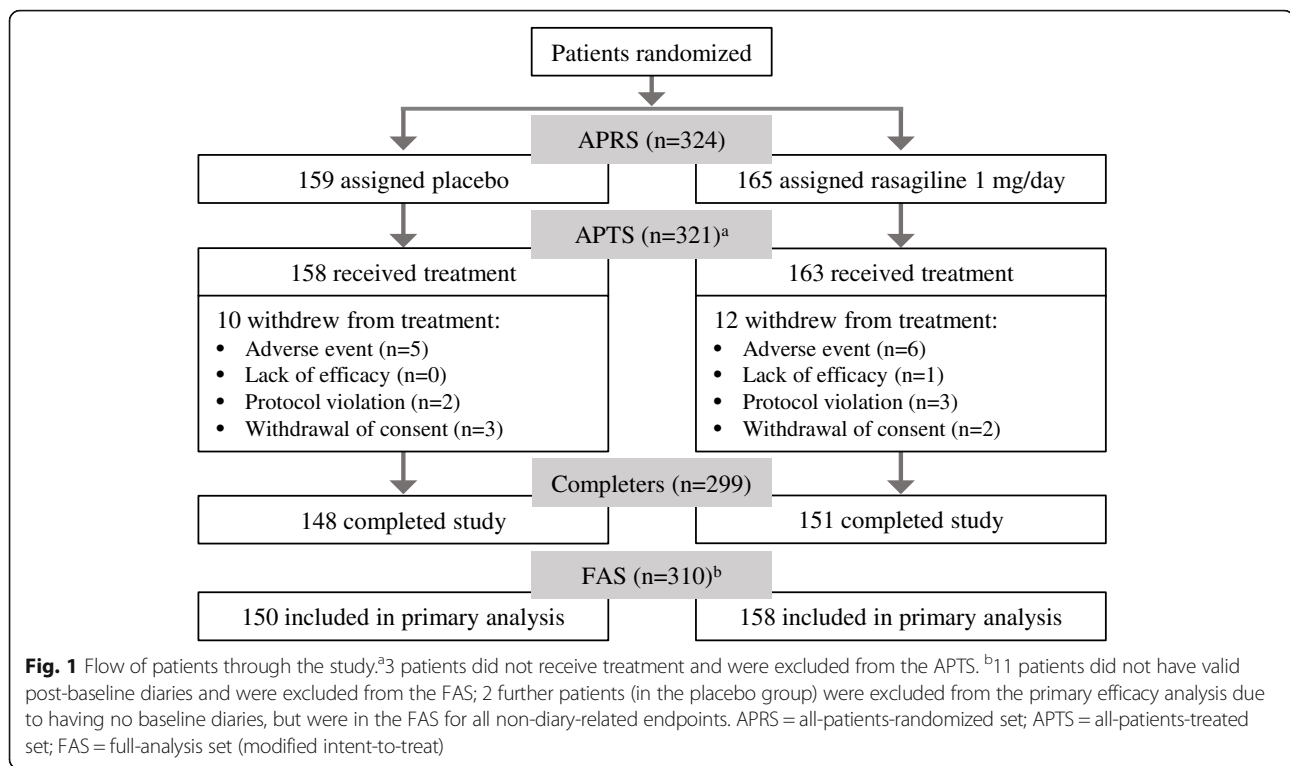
Patients randomized

APRS (n=324)

159 assigned placebo

165 assigned rasagiline 1 mg/day

APTS (n=321)$^{a}$

158 received treatment

10 withdrew from treatment:
• Adverse event (n=5)
• Lack of efficacy (n=0)
• Protocol violation (n=2)
• Withdrawal of consent (n=3)

163 received treatment

12 withdrew from treatment:
• Adverse event (n=6)
• Lack of efficacy (n=1)
• Protocol violation (n=3)
• Withdrawal of consent (n=2)

Completers (n=299)

148 completed study

151 completed study

FAS (n=310)$^{b}$

150 included in primary analysis

158 included in primary analysis

**Fig. 1** Flow of patients through the study.$^{a}$3 patients did not receive treatment and were excluded from the APTS. $^{b}$11 patients did not have valid post-baseline diaries and were excluded from the FAS; 2 further patients (in the placebo group) were excluded from the primary efficacy analysis due to having no baseline diaries, but were in the FAS for all non-diary-related endpoints. APRS = all-patients-randomized set; APTS = all-patients-treated set; FAS = full-analysis set (modified intent-to-treat)